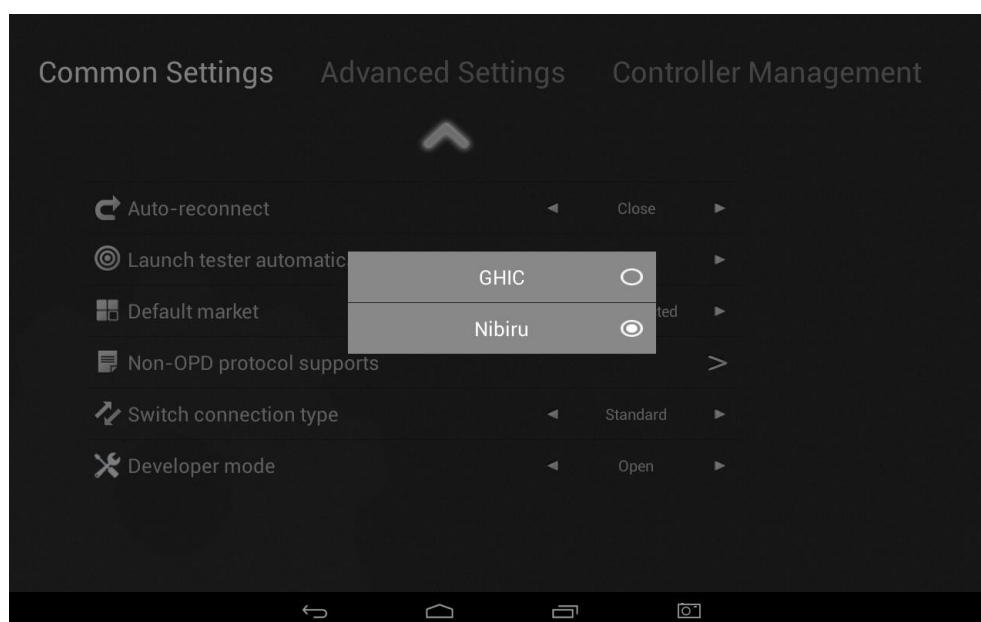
Common Settings Advanced Settings Controller Management

Auto-reconnect ◄ Close ►

Launch tester automatic ►

GHIC

Default market ted ►

Nibiru

Non-OPD protocol supports >

Switch connection type ◄ Standard ►

Developer mode ◄ Open ►